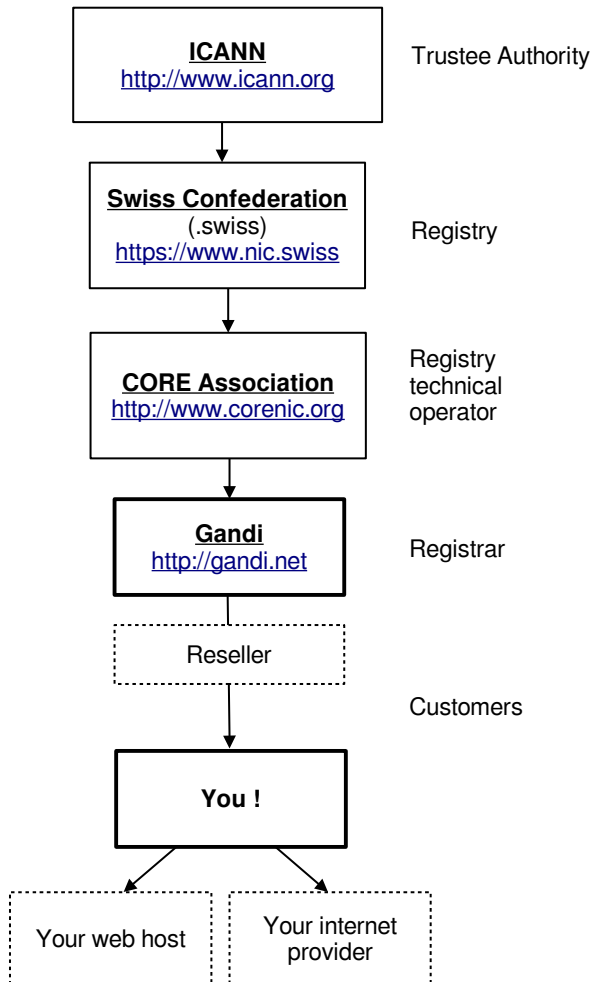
**ICANN**
http://www.icann.org

Trustee Authority

**Swiss Confederation**
(.swiss)
https://www.nic.swiss

Registry

**CORE Association**
http://www.corenic.org

Registry technical operator

**Gandi**
http://gandi.net

Registrar

Reseller

Customers

**You !**

Your web host

Your internet provider